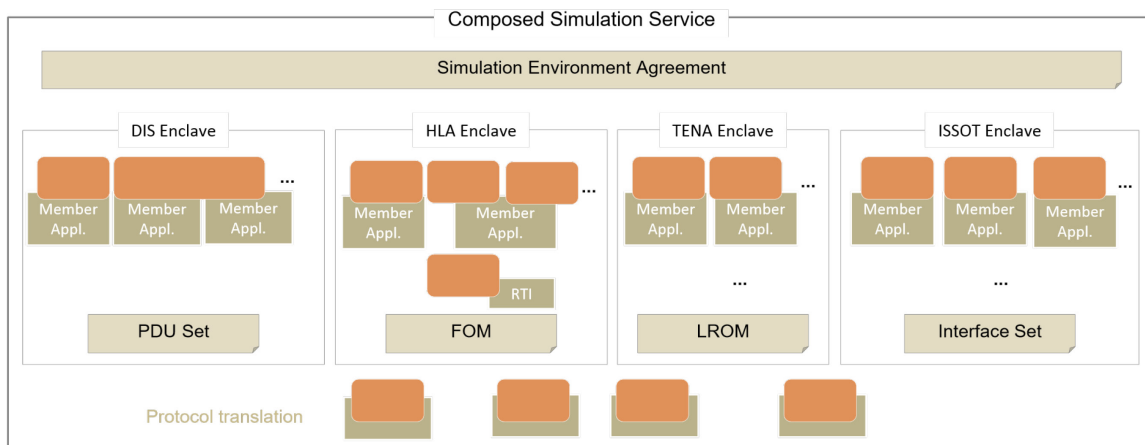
Composed Simulation Service

Simulation Environment Agreement

DIS Enclave

Member Appl.

Member Appl.

Member Appl.

...

PDU Set

HLA Enclave

Member Appl.

Member Appl.

...

RTI

FOM

TENA Enclave

Member Appl.

Member Appl.

...

...

LROM

ISSOT Enclave

Member Appl.

Member Appl.

Member Appl.

...

...

Interface Set

Protocol translation